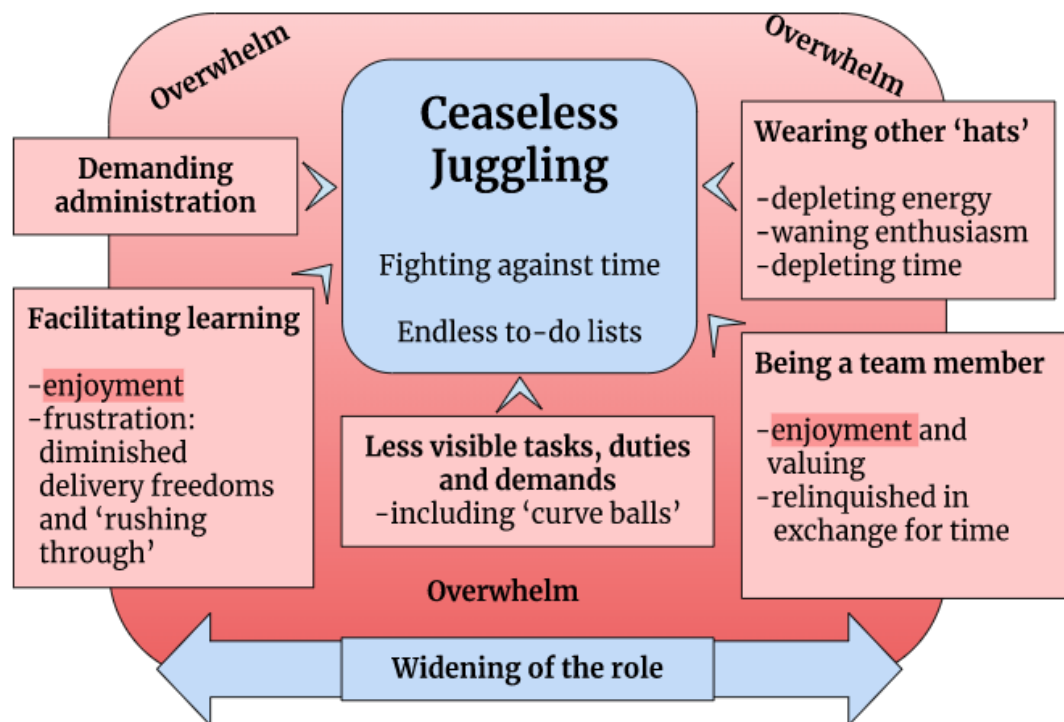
Overwhelm

Overwhelm

Ceaseless Juggling

Fighting against time

Endless to-do lists

Demanding administration

Wearing other 'hats'

-depleting energy
-waning enthusiasm
-depleting time

Facilitating learning

-enjoyment
-frustration: diminished delivery freedoms and 'rushing through'

Being a team member

-enjoyment and valuing
-relinquished in exchange for time

Less visible tasks, duties and demands
-including 'curve balls'

Overwhelm

Widening of the role